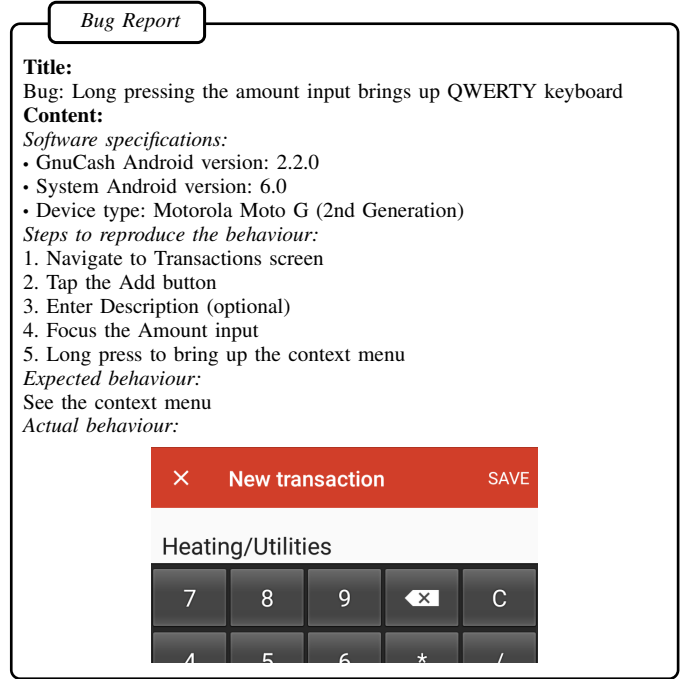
Bug Report

**Title:**
Bug: Long pressing the amount input brings up QWERTY keyboard
**Content:**
*Software specifications:*
• GnuCash Android version: 2.2.0
• System Android version: 6.0
• Device type: Motorola Moto G (2nd Generation)
*Steps to reproduce the behaviour:*
1. Navigate to Transactions screen
2. Tap the Add button
3. Enter Description (optional)
4. Focus the Amount input
5. Long press to bring up the context menu
*Expected behaviour:*
See the context menu
*Actual behaviour:*

× New transaction SAVE

Heating/Utilities

7 8 9 C

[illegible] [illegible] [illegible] * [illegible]